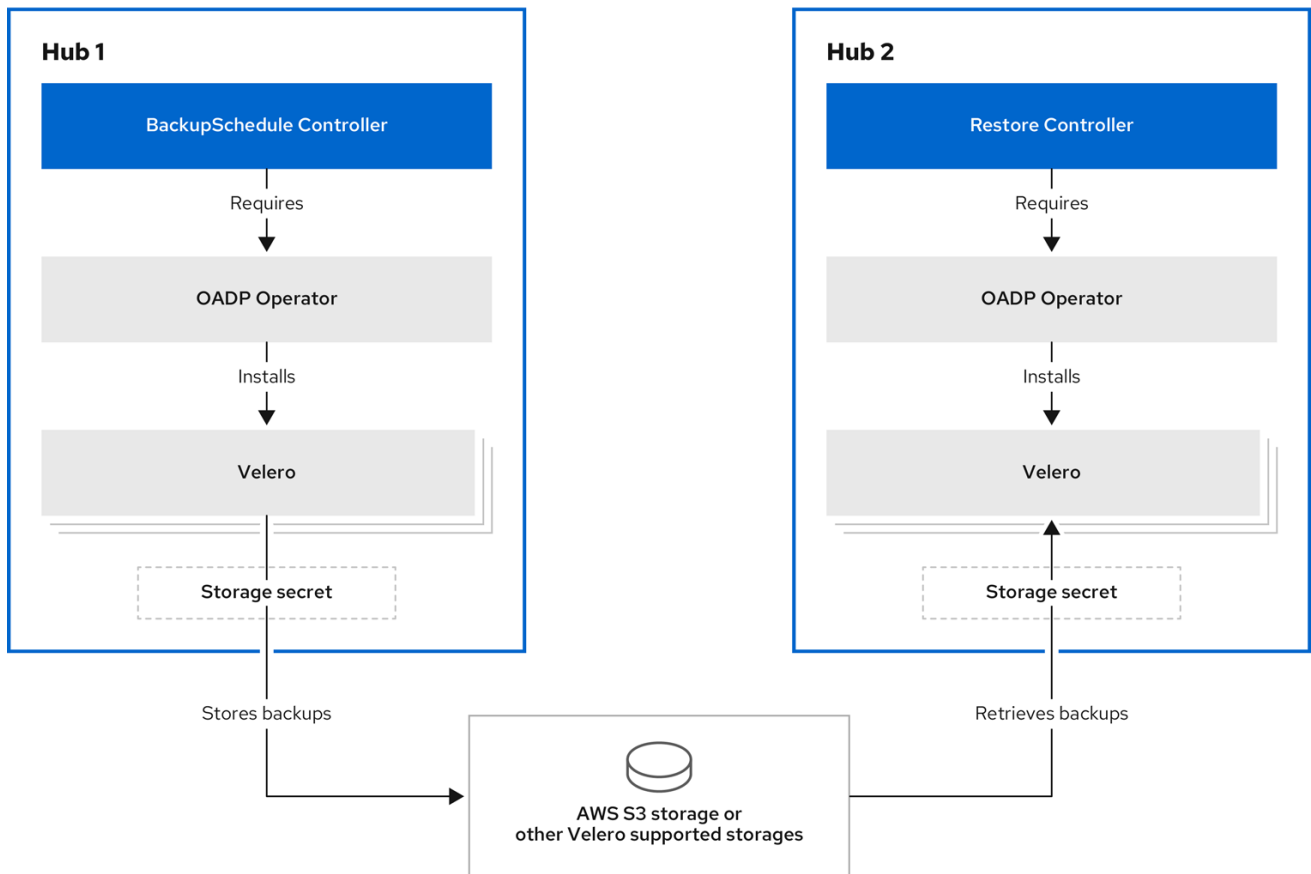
Hub 1

BackupSchedule Controller

Requires

OADP Operator

Installs

Velero

Storage secret

Hub 2

Restore Controller

Requires

OADP Operator

Installs

Velero

Storage secret

Stores backups

Retrieves backups

AWS S3 storage or other Velero supported storages